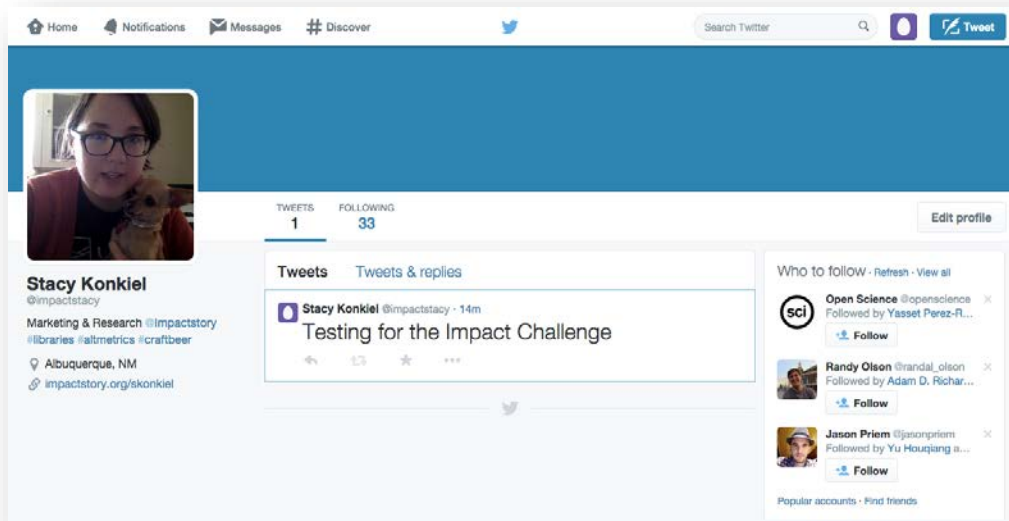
Home Notifications Messages # Discover

Search Twitter

Tweet

TWEETS 1 FOLLOWING 33

Edit profile

Stacy Konkiel
@impactstacy

Marketing & Research @Impactstory #libraries #altmetrics #craftbeer

Albuquerque, NM

impactstory.org/skonkiel

Tweets Tweets & replies

Stacy Konkiel @impactstacy · 14m
Testing for the Impact Challenge

Who to follow · Refresh · View all

sci

Open Science @openscience
Followed by Yasset Perez-R...
Follow

Randy Olson @randal_olson
Followed by Adam D. Richar...
Follow

Jason Priem @jasonpriem
Followed by Yu Houqiang a...
Follow

Popular accounts · Find friends